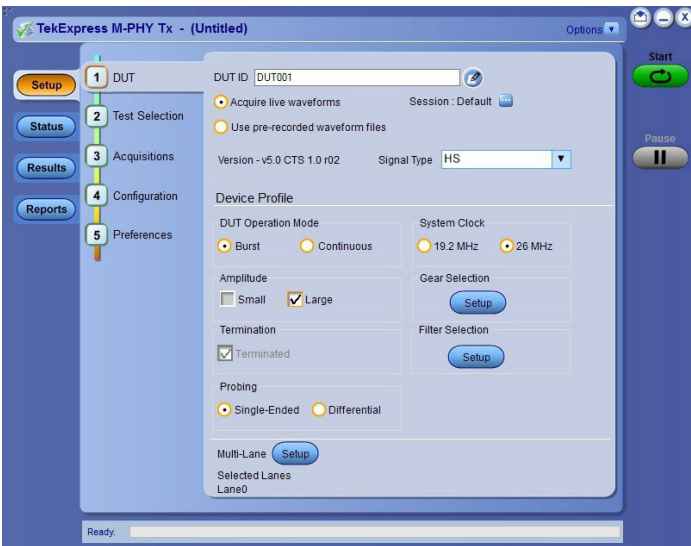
TekExpress M-PHY Tx - (Untitled)

Options

Start

Pause

Setup

Status

Results

Reports

1 DUT

2 Test Selection

3 Acquisitions

4 Configuration

5 Preferences

DUT ID DUT001

Acquire live waveforms

Session : Default

Use pre-recorded waveform files

Version - v5.0 CTS 1.0 r02

Signal Type HS

Device Profile

DUT Operation Mode

Burst

Continuous

System Clock

19.2 MHz

26 MHz

Amplitude

Small

Large

Gear Selection

Setup

Termination

Terminated

Filter Selection

Setup

Probing

Single-Ended

Differential

Multi-Lane Setup

Selected Lanes

Lane0

Ready.